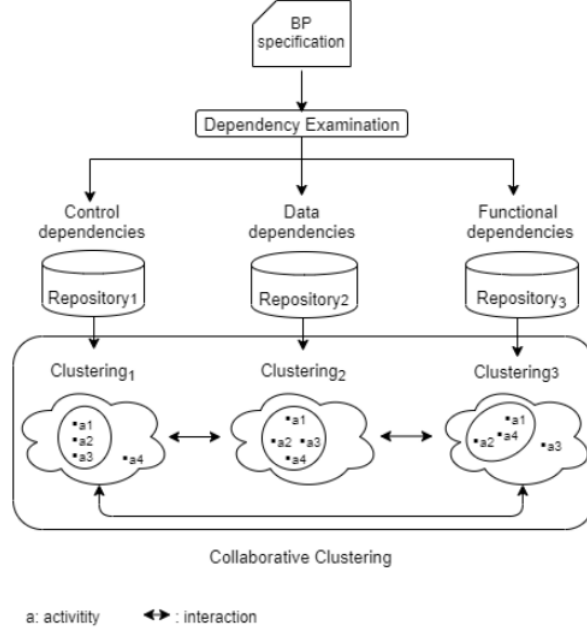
BP specification

Dependency Examination

Control dependencies

Data dependencies

Functional dependencies

Repository$_1$

Repository$_2$

Repository$_3$

Clustering$_1$

Clustering$_2$

Clustering$_3$

•a1
•a2
•a3
•a4

•a1
•a2 •a3
•a4

•a1
•a2 •a4
•a3

Collaborative Clustering

a: activitity ↔ : interaction